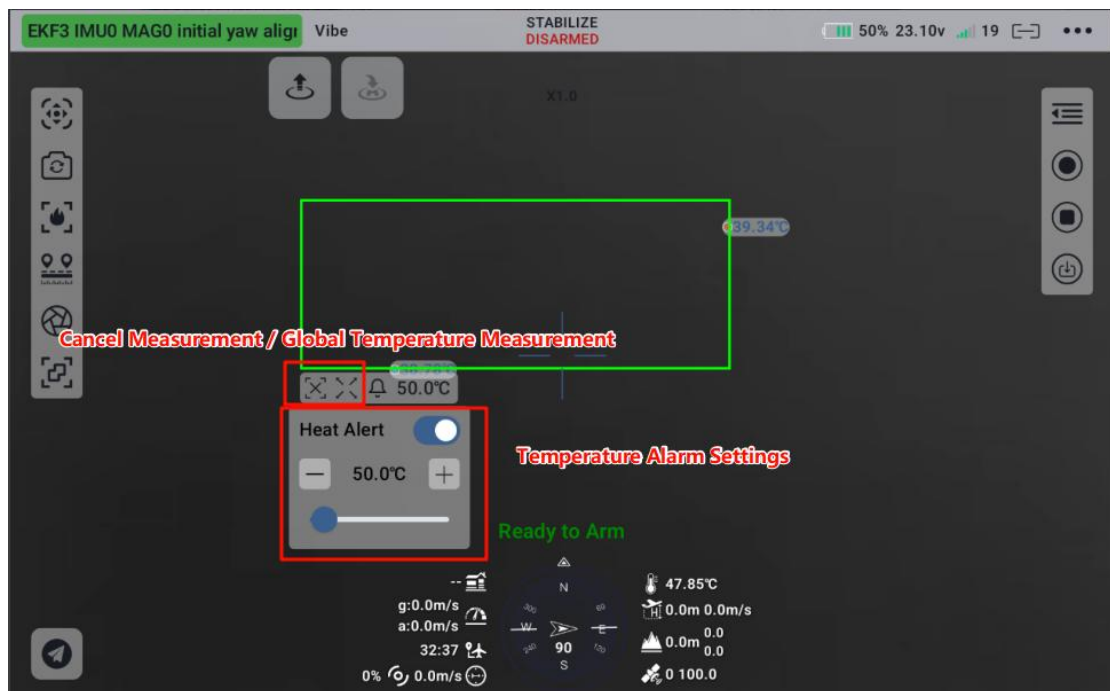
EKF3 IMU0 MAG0 initial yaw aligr Vibe

STABILIZE
DISARMED

50% 23.10v 19

X1.0

39.34℃

Cancel Measurement / Global Temperature Measurement

50.0℃

Heat Alert

50.0℃

Temperature Alarm Settings

Ready to Arm

--

g:0.0m/s
a:0.0m/s

32:37

0% 0.0m/s

N
W
E
S
90

47.85℃
0.0m 0.0m/s
0.0m 0.0 0.0
0 100.0